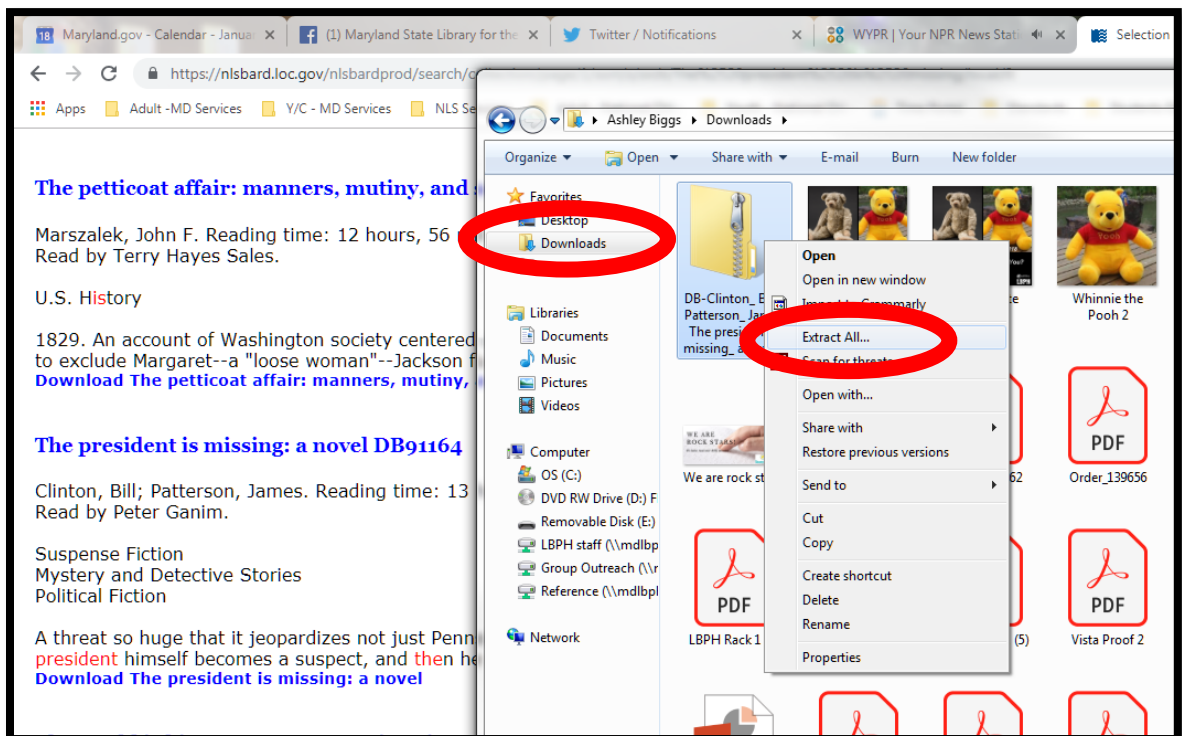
Maryland.gov - Calendar - Januar
(1) Maryland State Library for the
Twitter / Notifications
WYPR | Your NPR News Stat
Selection

https://nlsbard.loc.gov/nlsbardprod/search/

Apps
Adult -MD Services
Y/C - MD Services
NLS Se

The petticoat affair: manners, mutiny, and

Marszalek, John F. Reading time: 12 hours, 56
Read by Terry Hayes Sales.

U.S. History

1829. An account of Washington society centered
to exclude Margaret--a "loose woman"--Jackson f
Download The petticoat affair: manners, mutiny,

The president is missing: a novel DB91164

Clinton, Bill; Patterson, James. Reading time: 13
Read by Peter Ganim.

Suspense Fiction
Mystery and Detective Stories
Political Fiction

A threat so huge that it jeopardizes not just Penn
president himself becomes a suspect, and then he
Download The president is missing: a novel

Ashley Biggs ▸ Downloads ▸

Organize ▾ Open ▾ Share with ▾ E-mail Burn New folder

Favorites
Desktop
Downloads

Libraries
Documents
Music
Pictures
Videos

Computer
OS (C:)
DVD RW Drive (D:) F
Removable Disk (E:)
LBPH staff (\\mdlbp
Group Outreach (\\r
Reference (\\mdlbpl

Network

DB-Clinton_ B
Patterson_ Ja
The presi
missing_ a

Whinnie the Pooh 2

We are rock st

62

Order_139656

LBPH Rack 1

(5)

Vista Proof 2

PDF
PDF
PDF
PDF

Open
Open in new window
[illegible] Grammarly
Extract All...
Scan for threats
Open with...
Share with
Restore previous versions
Send to
Cut
Copy
Create shortcut
Delete
Rename
Properties